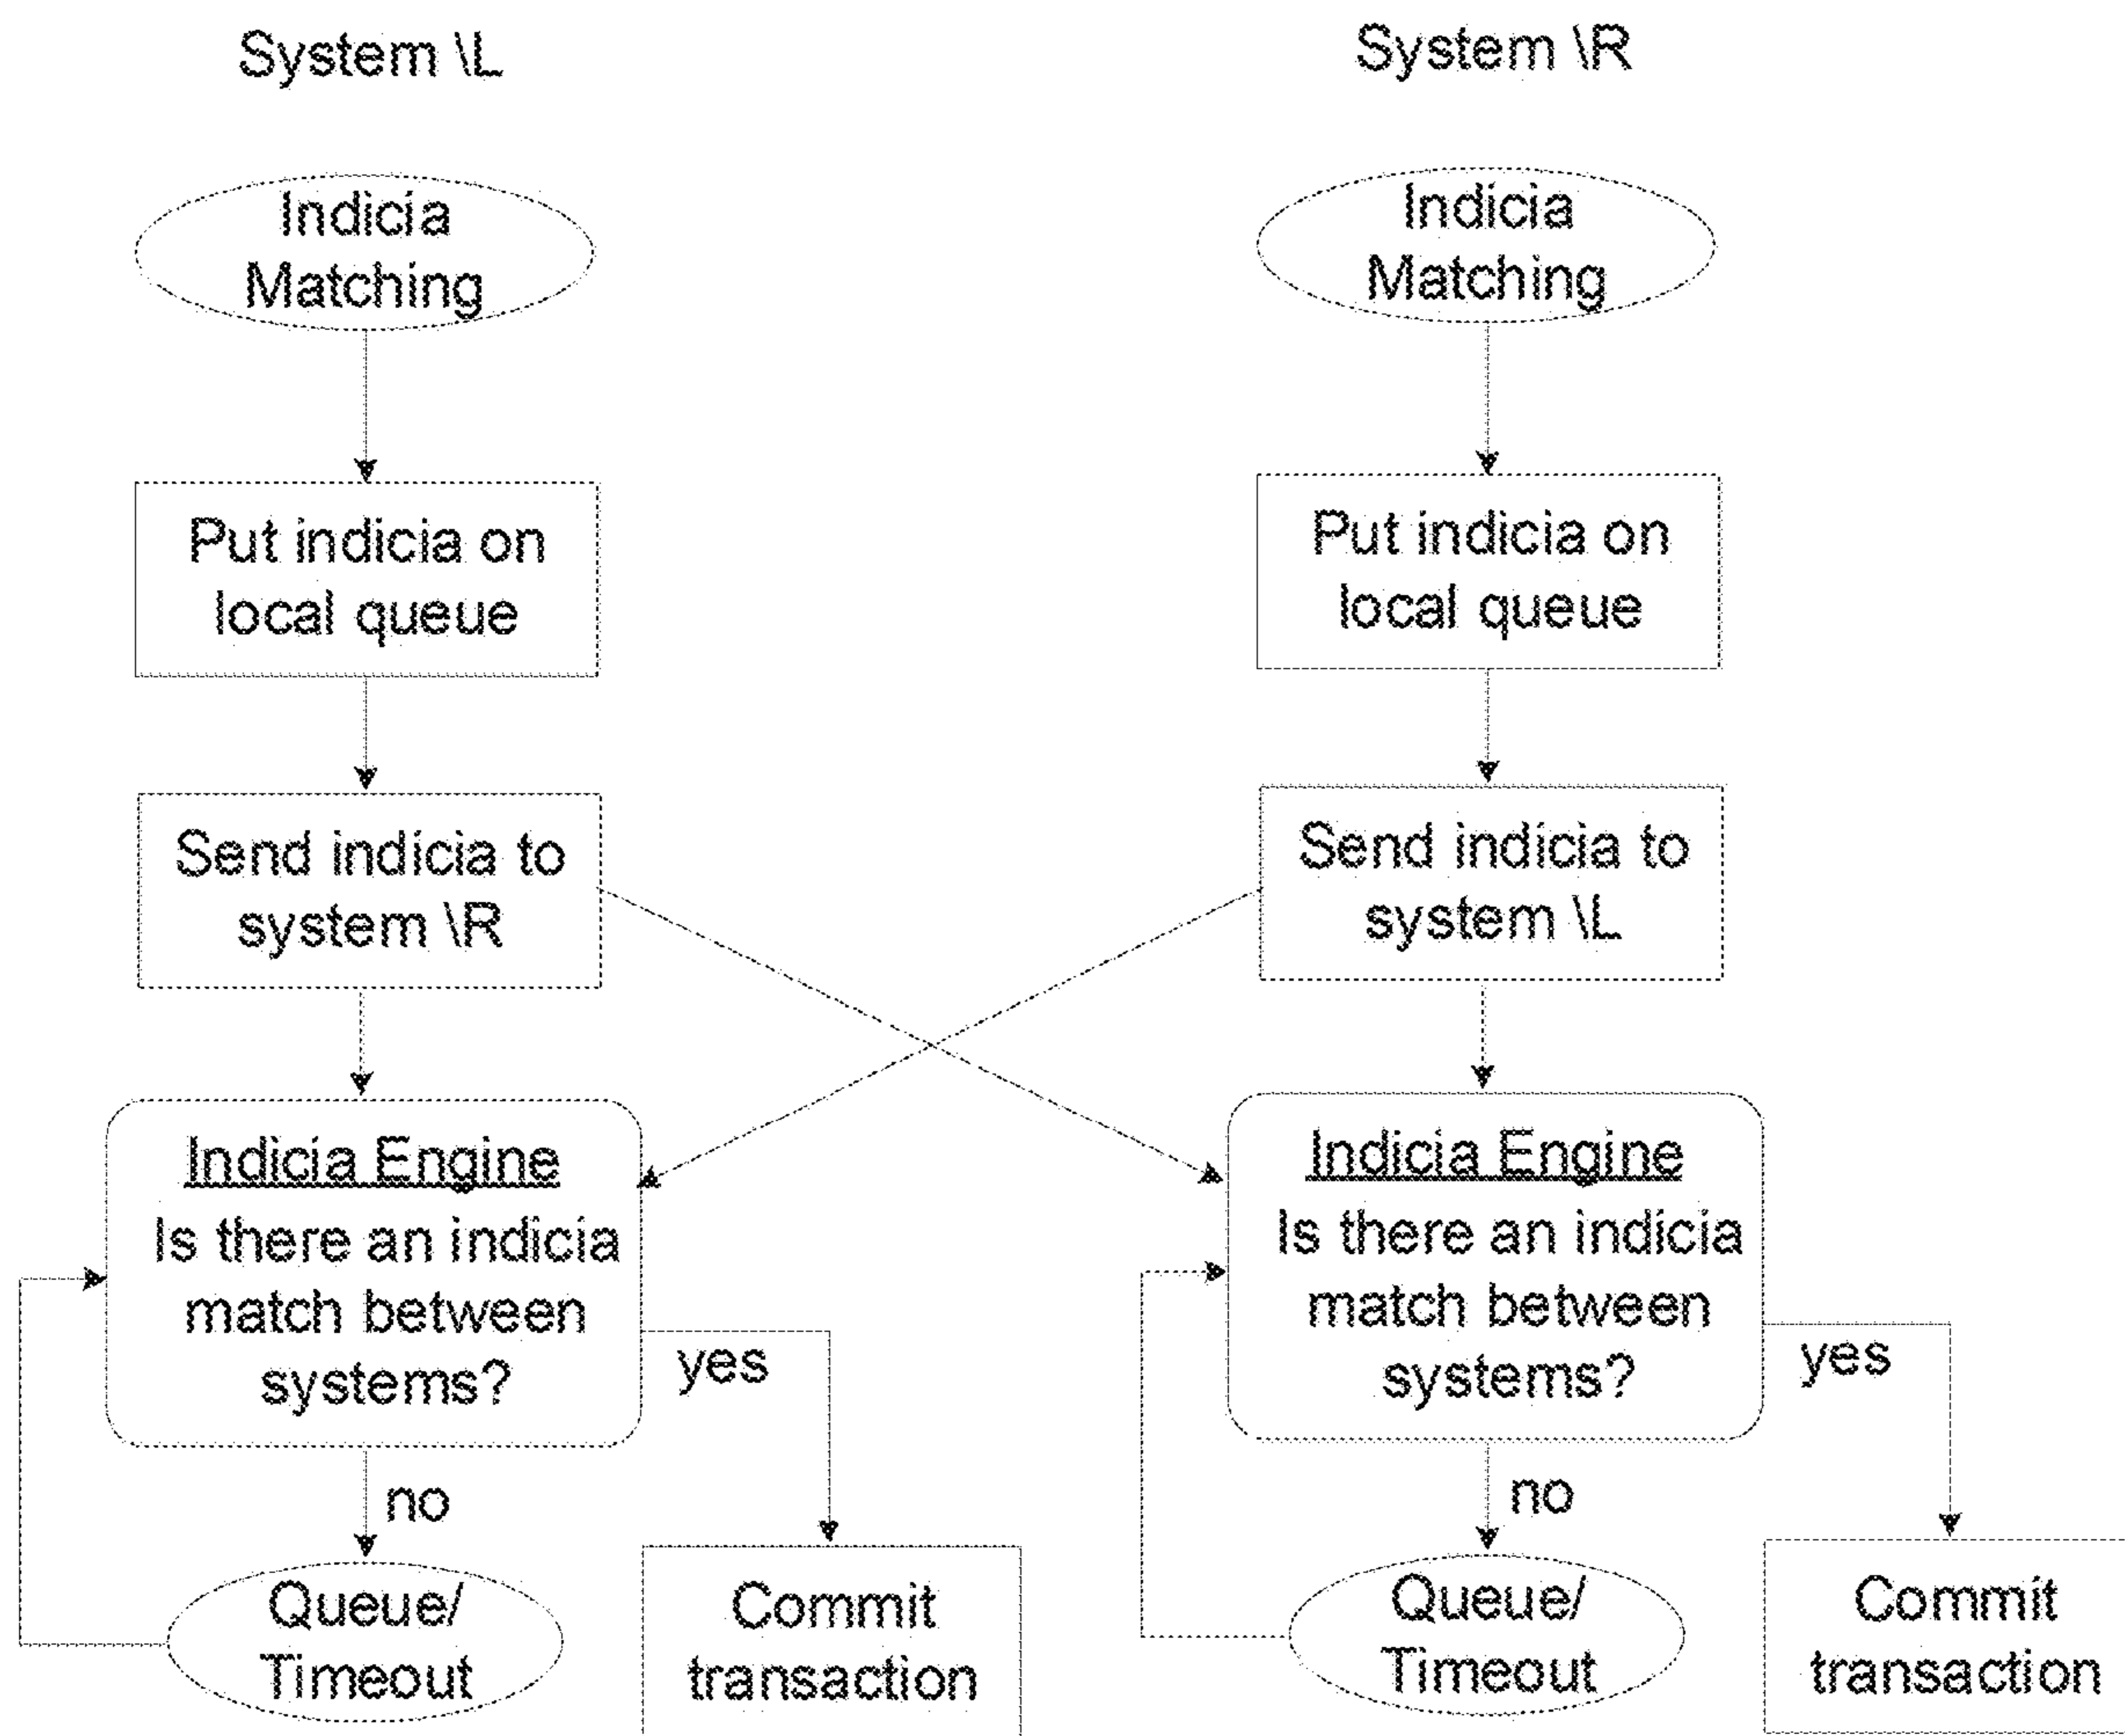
System \L

Indicia Matching

Put indicia on local queue

Send indicia to system \R

Indicia Engine
Is there an indicia match between systems?

yes

no

Queue/ Timeout

Commit transaction

System \R

Indicia Matching

Put indicia on local queue

Send indicia to system \L

Indicia Engine
Is there an indicia match between systems?

yes

no

Queue/ Timeout

Commit transaction